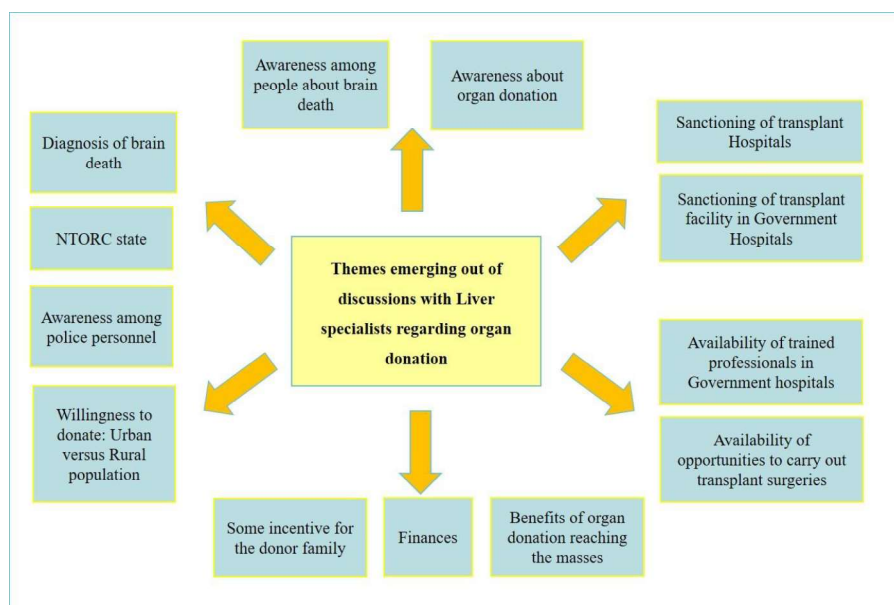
Themes emerging out of discussions with Liver specialists regarding organ donation

Awareness among people about brain death

Awareness about organ donation

Sanctioning of transplant Hospitals

Sanctioning of transplant facility in Government Hospitals

Availability of trained professionals in Government hospitals

Availability of opportunities to carry out transplant surgeries

Benefits of organ donation reaching the masses

Finances

Some incentive for the donor family

Willingness to donate: Urban versus Rural population

Awareness among police personnel

NTORC state

Diagnosis of brain death